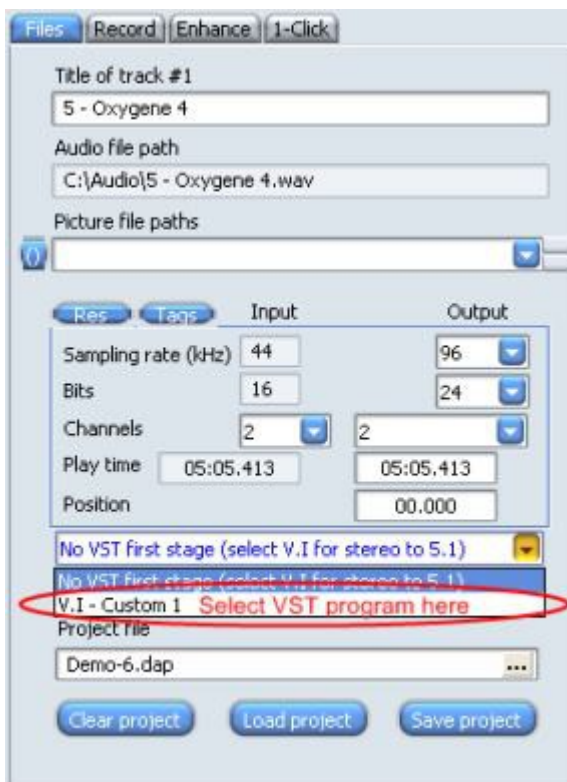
Files Record Enhance 1-Click

Title of track #1

5 - Oxygene 4

Audio file path

C:\Audio\5 - Oxygene 4.wav

Picture file paths

0

Res Tags Input Output

Sampling rate (kHz) 44 96

Bits 16 24

Channels 2 2

Play time 05:05.413 05:05.413

Position 00.000

No VST first stage (select V.I for stereo to 5.1)

No VST first stage (select V.I for stereo to 5.1)

V.I - Custom 1 Select VST program here

Project file

Demo-6.dap ...

Clear project Load project Save project